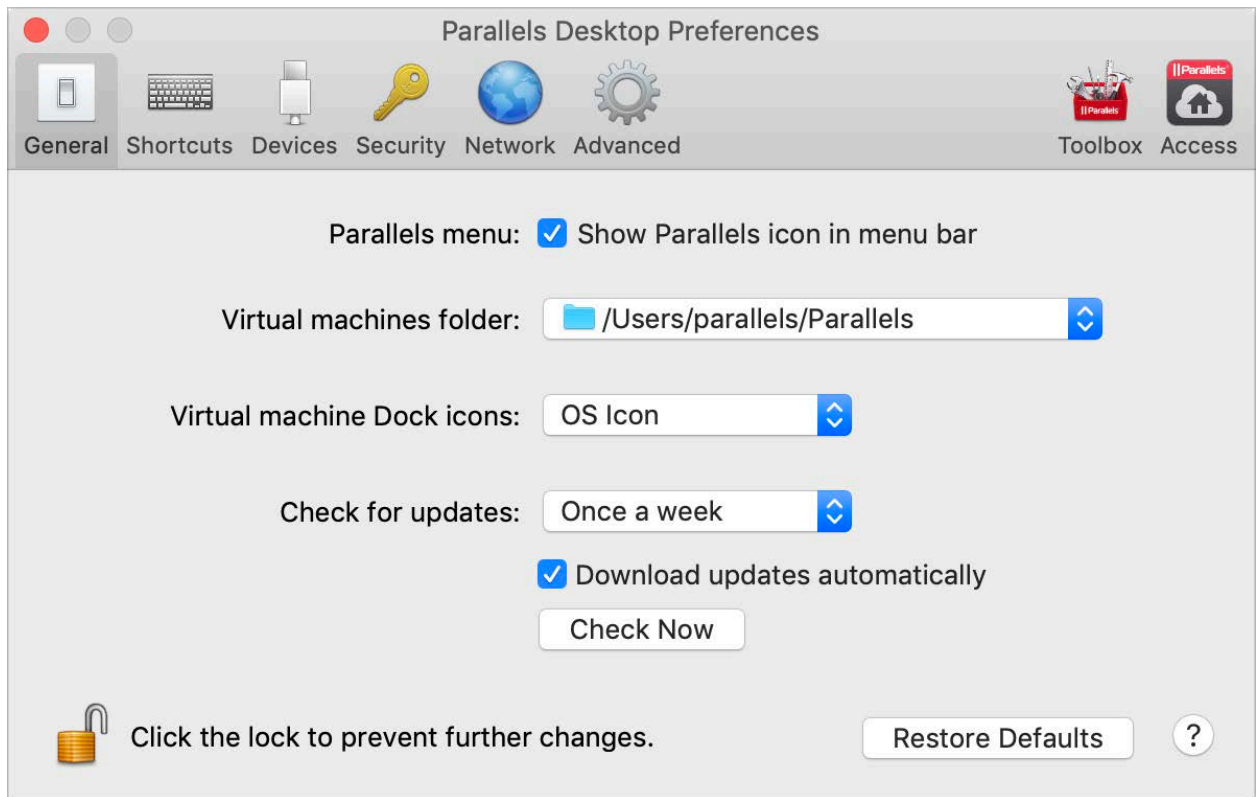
Parallels Desktop Preferences

General Shortcuts Devices Security Network Advanced

||Parallels

||Parallels

Toolbox Access

Parallels menu: Show Parallels icon in menu bar

Virtual machines folder: /Users/parallels/Parallels

Virtual machine Dock icons: OS Icon

Check for updates: Once a week

Download updates automatically

Check Now

Click the lock to prevent further changes.

Restore Defaults

?